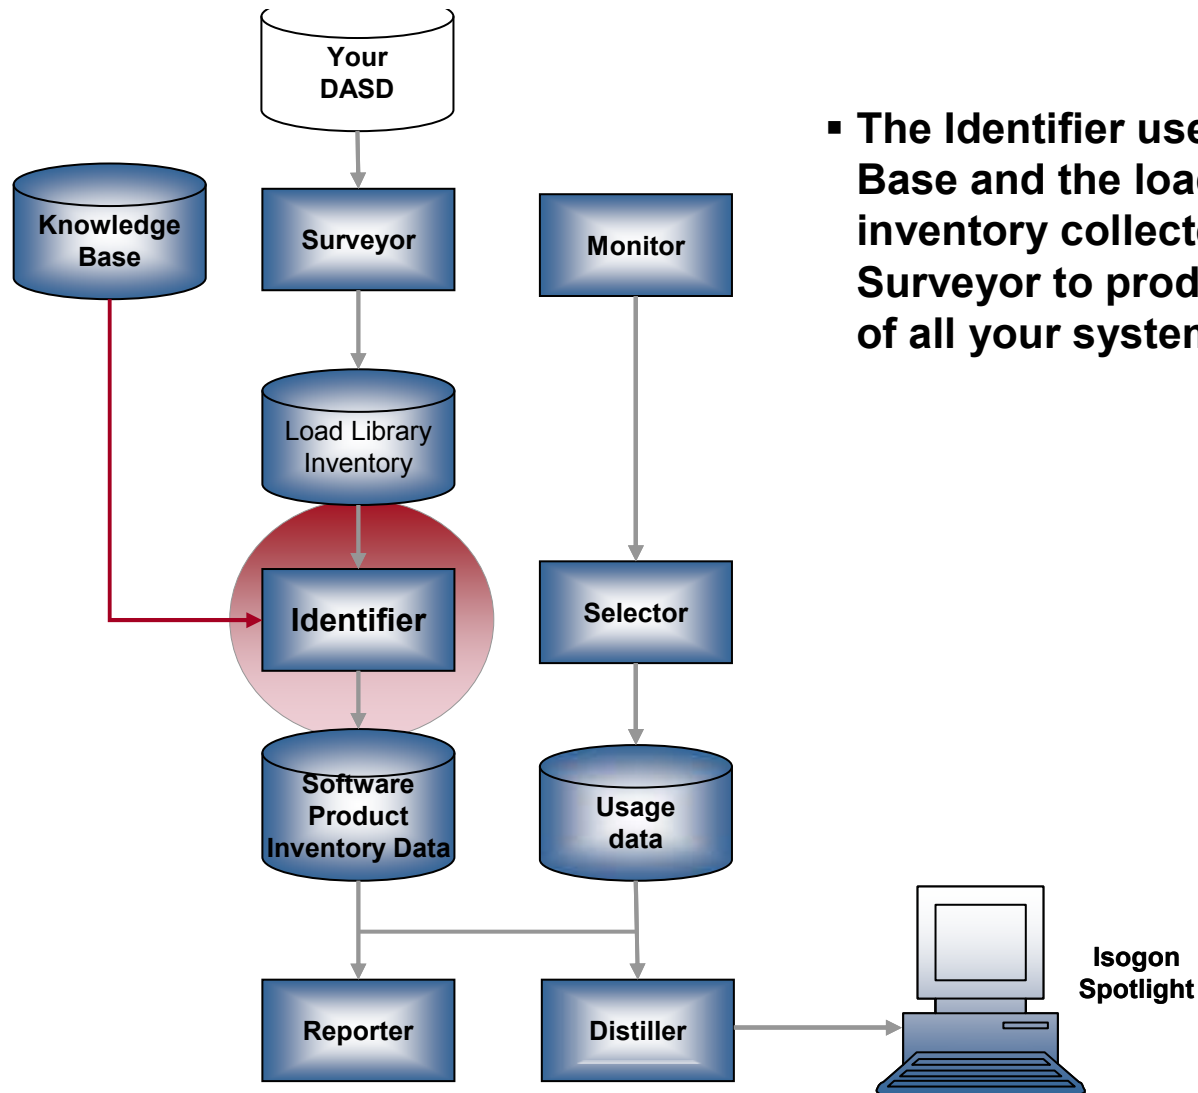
Your DASD

Knowledge Base

Surveyor

Monitor

Load Library Inventory

Identifier

Selector

Software Product Inventory Data

Usage data

Reporter

Distiller

Isogon Spotlight

▪ The Identifier use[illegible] Base and the loa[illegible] inventory collect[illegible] Surveyor to prod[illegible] of all your syste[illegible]